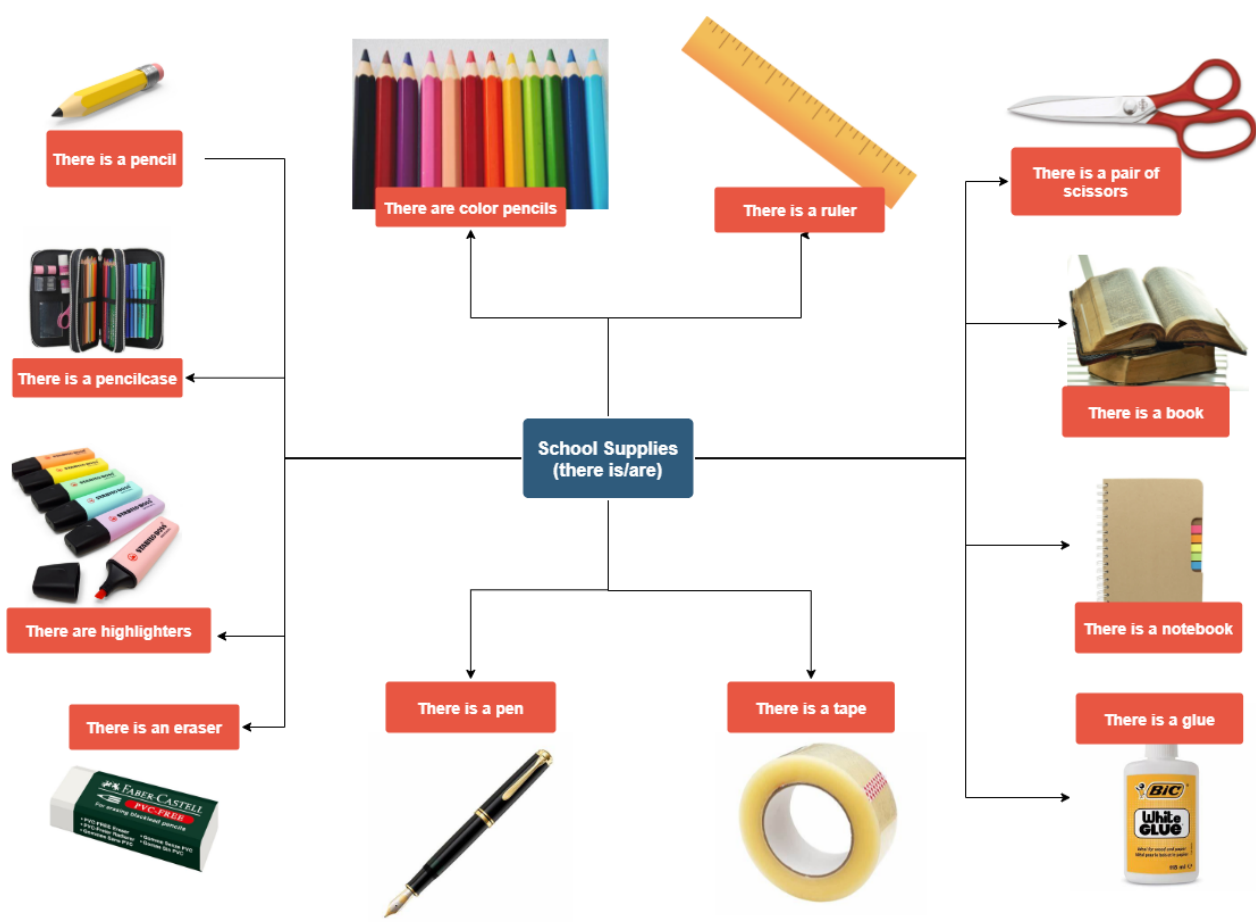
There is a pencil

There are color pencils

There is a ruler

There is a pair of scissors

There is a pencilcase

There is a book

School Supplies (there is/are)

There are highlighters

There is a notebook

There is an eraser

There is a pen

There is a tape

There is a glue

FABER-CASTELL
PVC-FREE

BIC
White GLUE